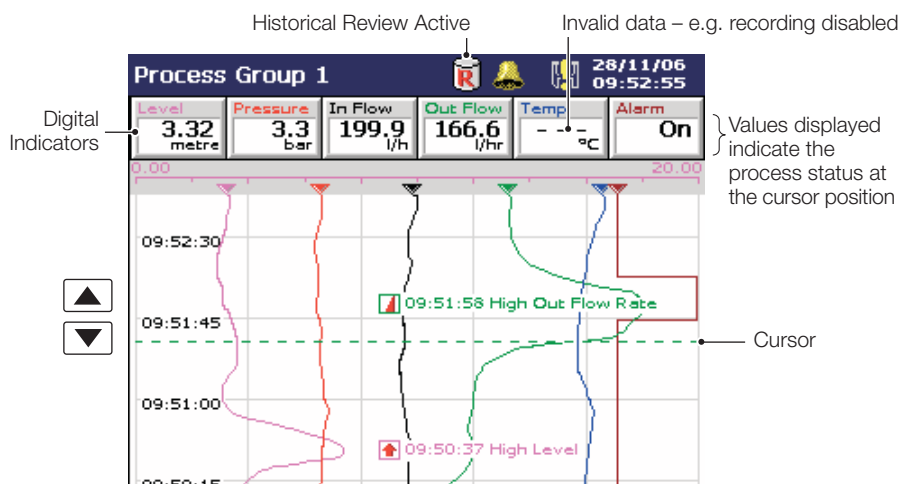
Historical Review Active

Invalid data – e.g. recording disabled

Process Group 1

28/11/06
09:52:55

Digital Indicators

| Level | Pressure | In Flow | Out Flow | Temp | Alarm |
|---|---|---|---|---|---|
| 3.32 metre | 3.3 bar | 199.9 l/h | 166.6 l/hr | - - - °C | On |

Values displayed indicate the process status at the cursor position

0.00

20.00

09:52:30

09:51:58 High Out Flow Rate

09:51:45

Cursor

09:51:00

09:50:37 High Level

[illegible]